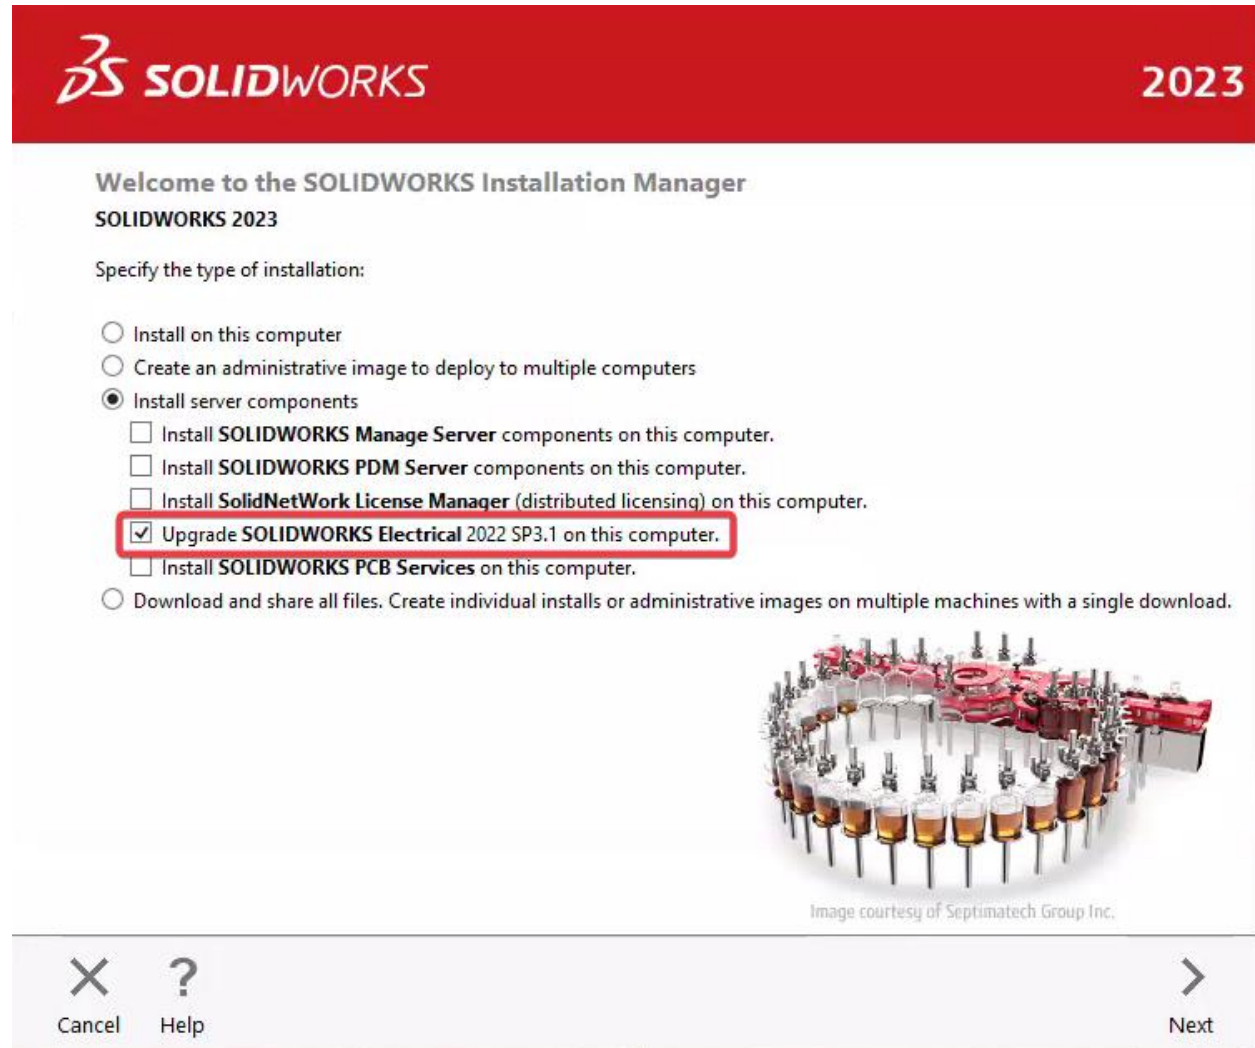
3S SOLIDWORKS

2023

Welcome to the SOLIDWORKS Installation Manager
SOLIDWORKS 2023

Specify the type of installation:

Install on this computer
Create an administrative image to deploy to multiple computers
Install server components
Install **SOLIDWORKS Manage Server** components on this computer.
Install **SOLIDWORKS PDM Server** components on this computer.
Install **SolidNetWork License Manager** (distributed licensing) on this computer.
Upgrade **SOLIDWORKS Electrical** 2022 SP3.1 on this computer.
Install **SOLIDWORKS PCB Services** on this computer.
Download and share all files. Create individual installs or administrative images on multiple machines with a single download.

Image courtesy of Septimatech Group Inc.

Cancel
Help
Next